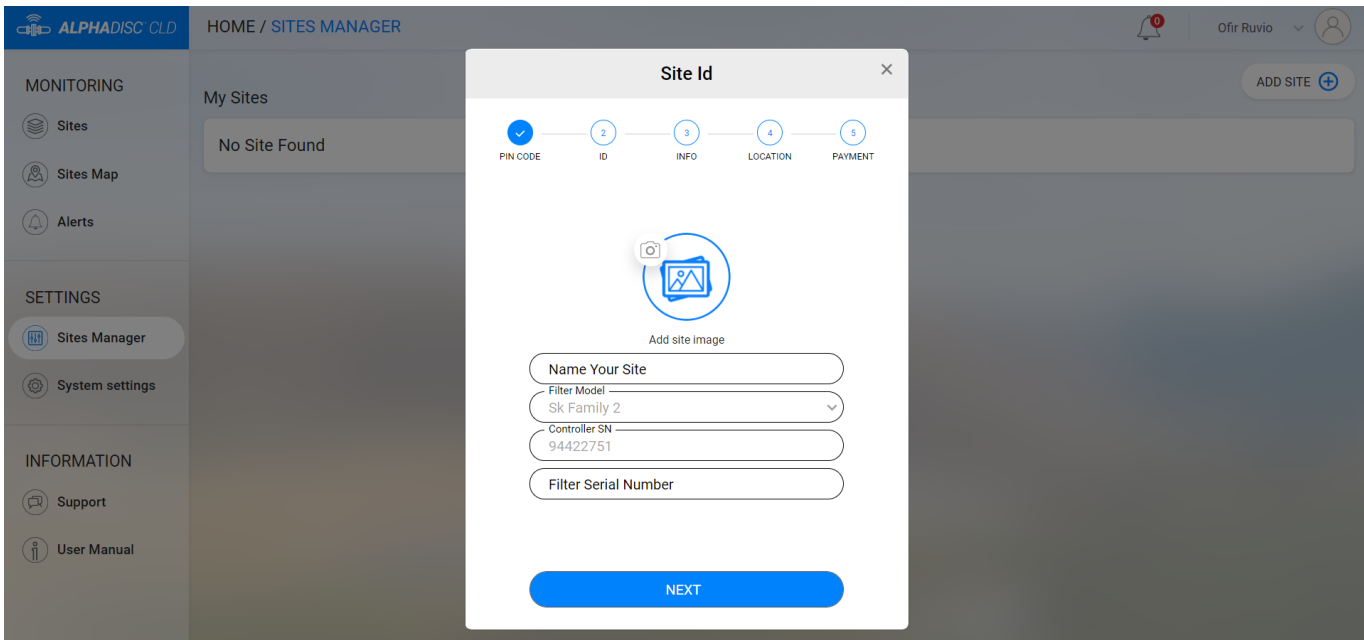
ALPHADISC CLD

HOME / SITES MANAGER

0

Ofir Ruvio

MONITORING

Sites

Sites Map

Alerts

SETTINGS

Sites Manager

System settings

INFORMATION

Support

User Manual

My Sites

No Site Found

ADD SITE

Site Id

×

PIN CODE

2
ID

3
INFO

4
LOCATION

5
PAYMENT

Add site image

Name Your Site

Filter Model
Sk Family 2

Controller SN
94422751

Filter Serial Number

NEXT